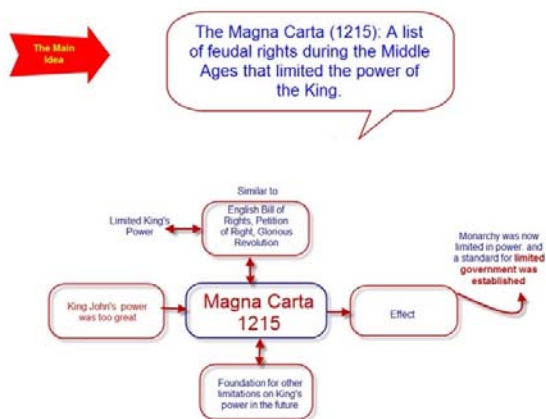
The Main Idea

The Magna Carta (1215): A list of feudal rights during the Middle Ages that limited the power of the King.

Similar to

English Bill of Rights, Petition of Right, Glorious Revolution

Limited King's Power

Monarchy was now limited in power, and a standard for limited government was established

King John's power was too great

Magna Carta 1215

Effect

Foundation for other limitations on King's power in the future